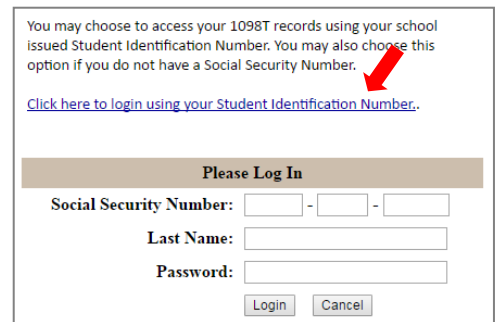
You may choose to access your 1098T records using your school issued Student Identification Number. You may also choose this option if you do not have a Social Security Number.

Click here to login using your Student Identification Number..

Please Log In

Social Security Number: - -

Last Name:

Password:

Login Cancel